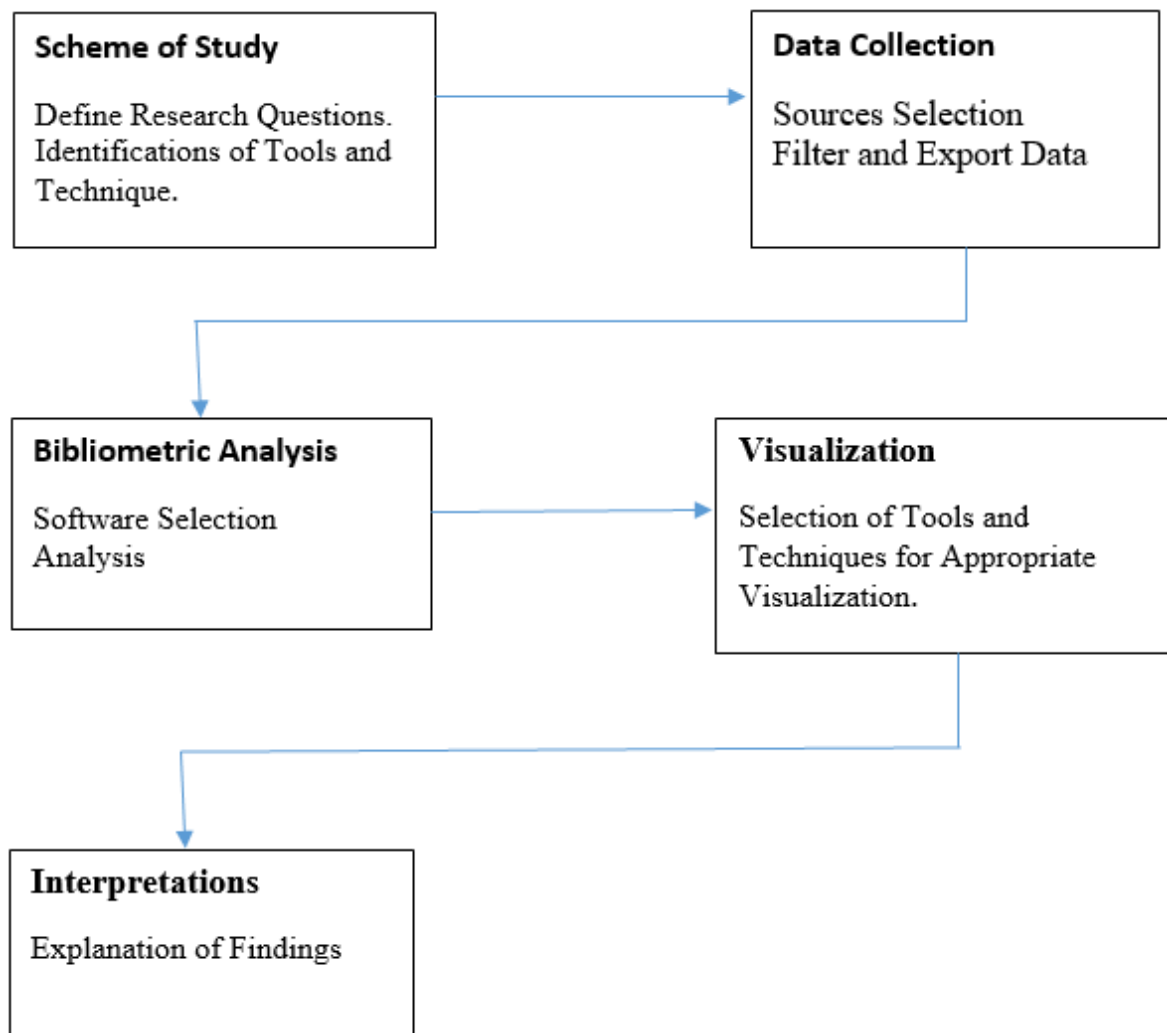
Scheme of Study

Define Research Questions. Identifications of Tools and Technique.

Data Collection

Sources Selection
Filter and Export Data

Bibliometric Analysis

Software Selection
Analysis

Visualization

Selection of Tools and Techniques for Appropriate Visualization.

Interpretations

Explanation of Findings